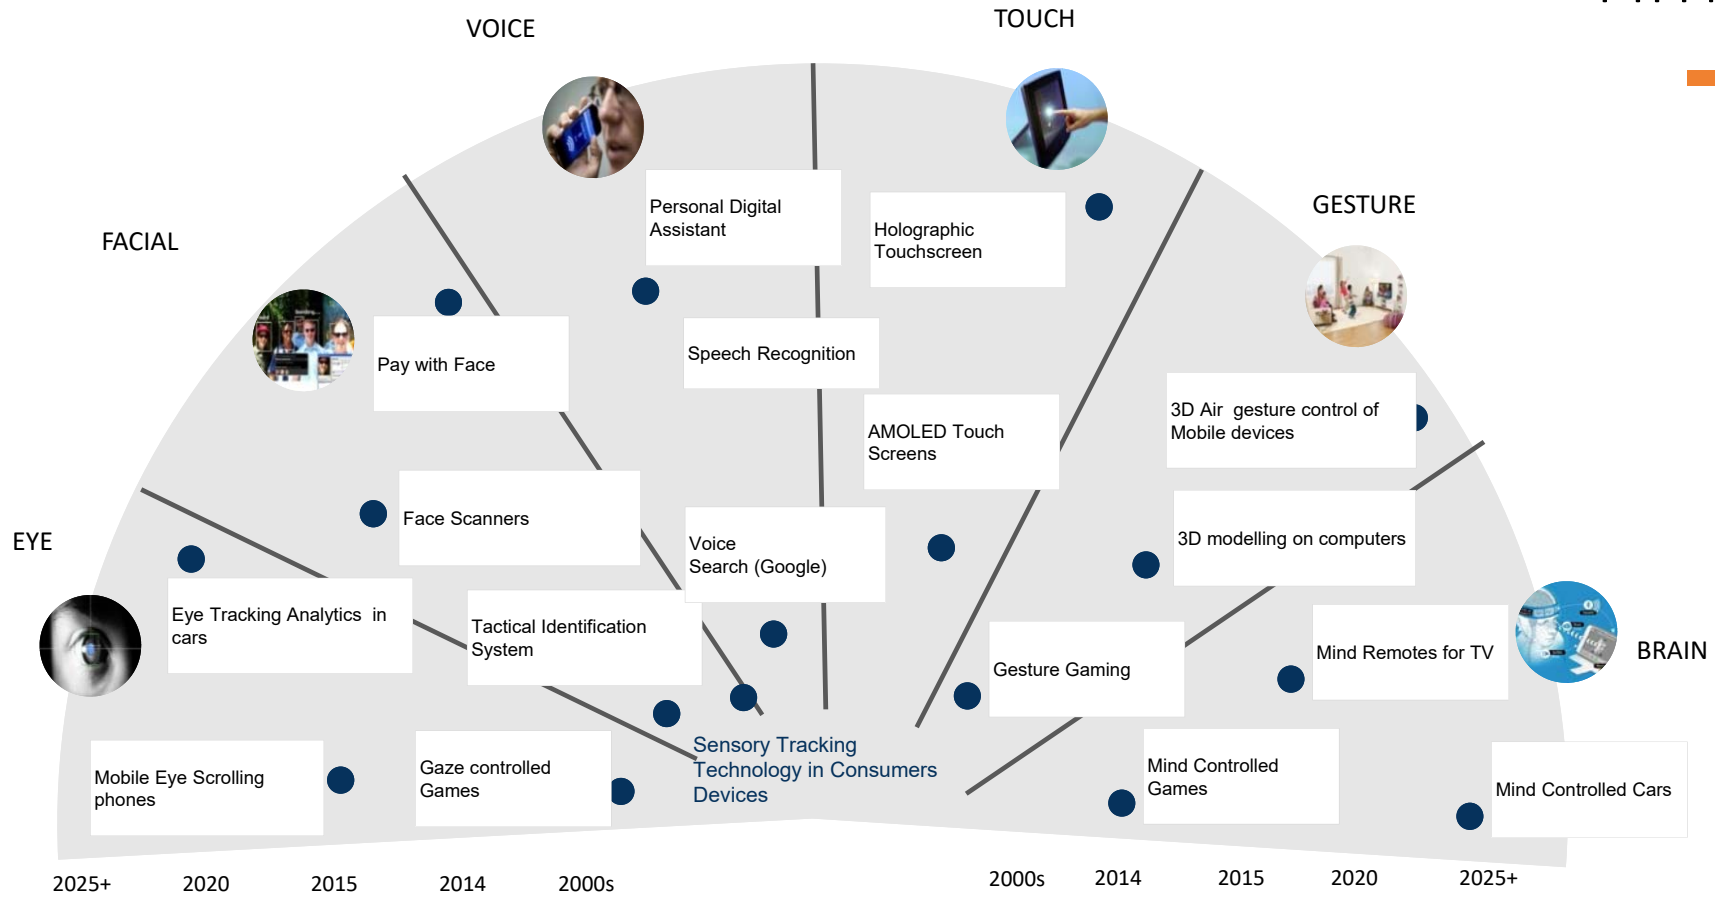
VOICE

TOUCH

FACIAL

GESTURE

EYE

BRAIN

Personal Digital Assistant

Holographic Touchscreen

Pay with Face

Speech Recognition

3D Air gesture control of Mobile devices

AMOLED Touch Screens

Face Scanners

Voice Search (Google)

3D modelling on computers

Eye Tracking Analytics in cars

Tactical Identification System

Gesture Gaming

Mind Remotes for TV

Sensory Tracking Technology in Consumers Devices

Mobile Eye Scrolling phones

Gaze controlled Games

Mind Controlled Games

Mind Controlled Cars

2025+ 2020 2015 2014 2000s

2000s 2014 2015 2020 2025+